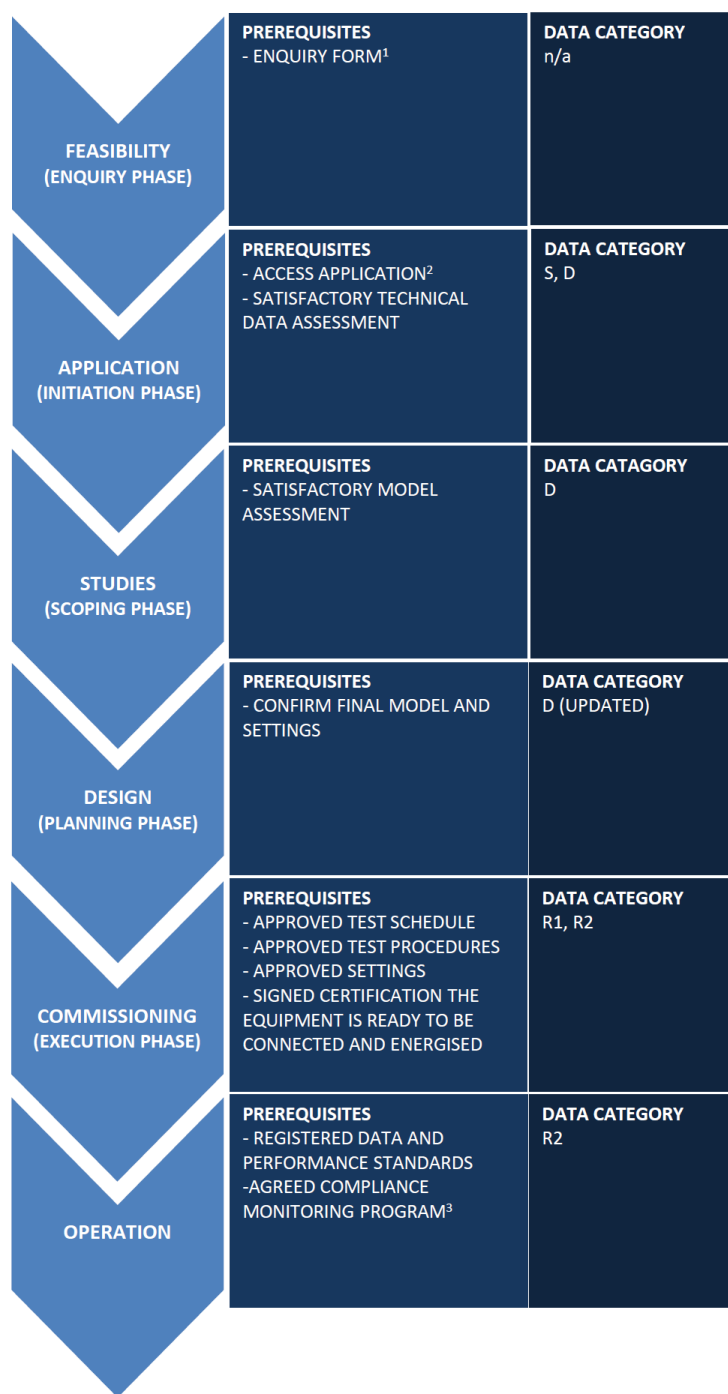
FEASIBILITY
(ENQUIRY PHASE)

PREREQUISITES
- ENQUIRY FORM$^1$

DATA CATEGORY
n/a

APPLICATION
(INITIATION PHASE)

PREREQUISITES
- ACCESS APPLICATION$^2$
- SATISFACTORY TECHNICAL DATA ASSESSMENT

DATA CATEGORY
S, D

STUDIES
(SCOPING PHASE)

PREREQUISITES
- SATISFACTORY MODEL ASSESSMENT

DATA CATAGORY
D

DESIGN
(PLANNING PHASE)

PREREQUISITES
- CONFIRM FINAL MODEL AND SETTINGS

DATA CATEGORY
D (UPDATED)

COMMISSIONING
(EXECUTION PHASE)

PREREQUISITES
- APPROVED TEST SCHEDULE
- APPROVED TEST PROCEDURES
- APPROVED SETTINGS
- SIGNED CERTIFICATION THE EQUIPMENT IS READY TO BE CONNECTED AND ENERGISED

DATA CATEGORY
R1, R2

OPERATION

PREREQUISITES
- REGISTERED DATA AND PERFORMANCE STANDARDS
-AGREED COMPLIANCE MONITORING PROGRAM$^3$

DATA CATEGORY
R2